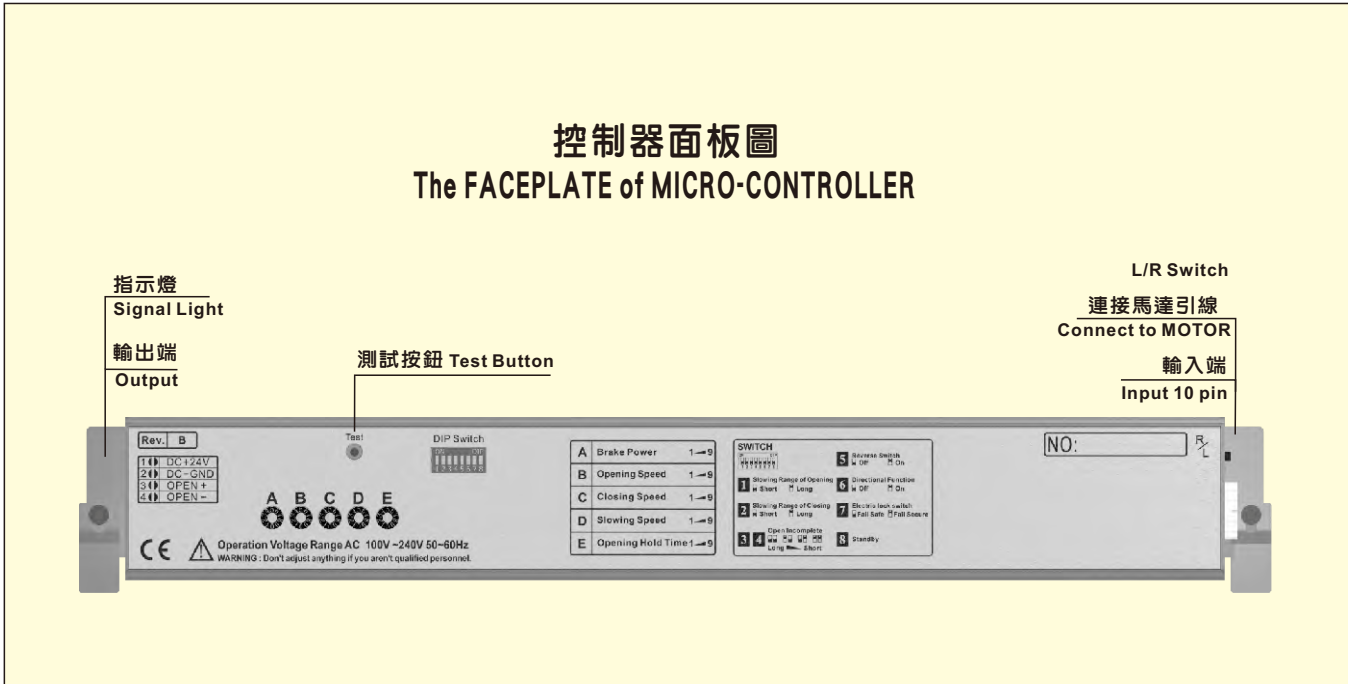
控制器面板圖
The FACEPLATE of MICRO-CONTROLLER

指示燈
Signal Light

輸出端
Output

測試按鈕 Test Button

L/R Switch

連接馬達引線
Connect to MOTOR

輸入端
Input 10 pin

Rev. B

1 DC+24V
2 DC-GND
3 OPEN+
4 OPEN-

Test

DIP Switch

A B C D E

CE Operation Voltage Range AC 100V~240V 50~60Hz
WARNING : Don't adjust anything if you aren't qualified personnel.

| | | |
|---|---|---|
| A | Brake Power | 1→9 |
| B | Opening Speed | 1→9 |
| C | Closing Speed | 1→9 |
| D | Slowing Speed | 1→9 |
| E | Opening Hold Time | 1→9 |

SWITCH

1 Slowing Range of Opening Short Long
2 Slowing Range of Closing Short Long
3 4 Open Incomplete Long Short
5 Reverse Switch Off On
6 Directional Function Off On
7 Electric lock switch Fail Safe Fail Secure
8 Standby

NO:

R/L